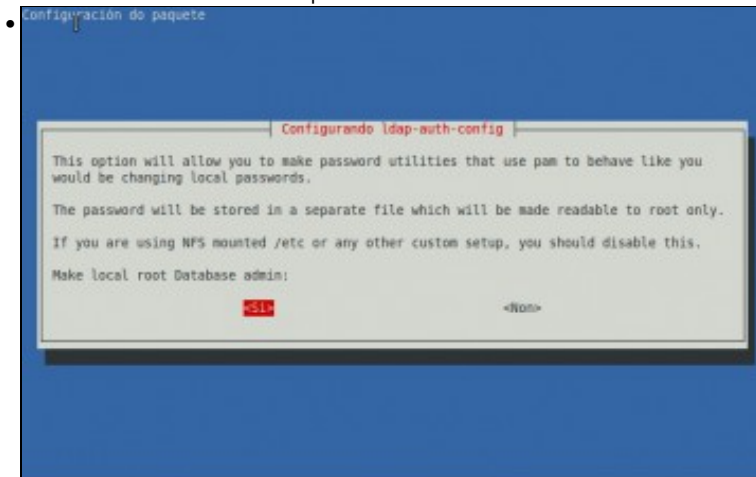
Configuración do paquete

Configurando ldap-auth-config

This option will allow you to make password utilities that use pam to behave like you would be changing local passwords.

The password will be stored in a separate file which will be made readable to root only.

If you are using NFS mounted /etc or any other custom setup, you should disable this.

Make local root Database admin:

<Si>

<Non>